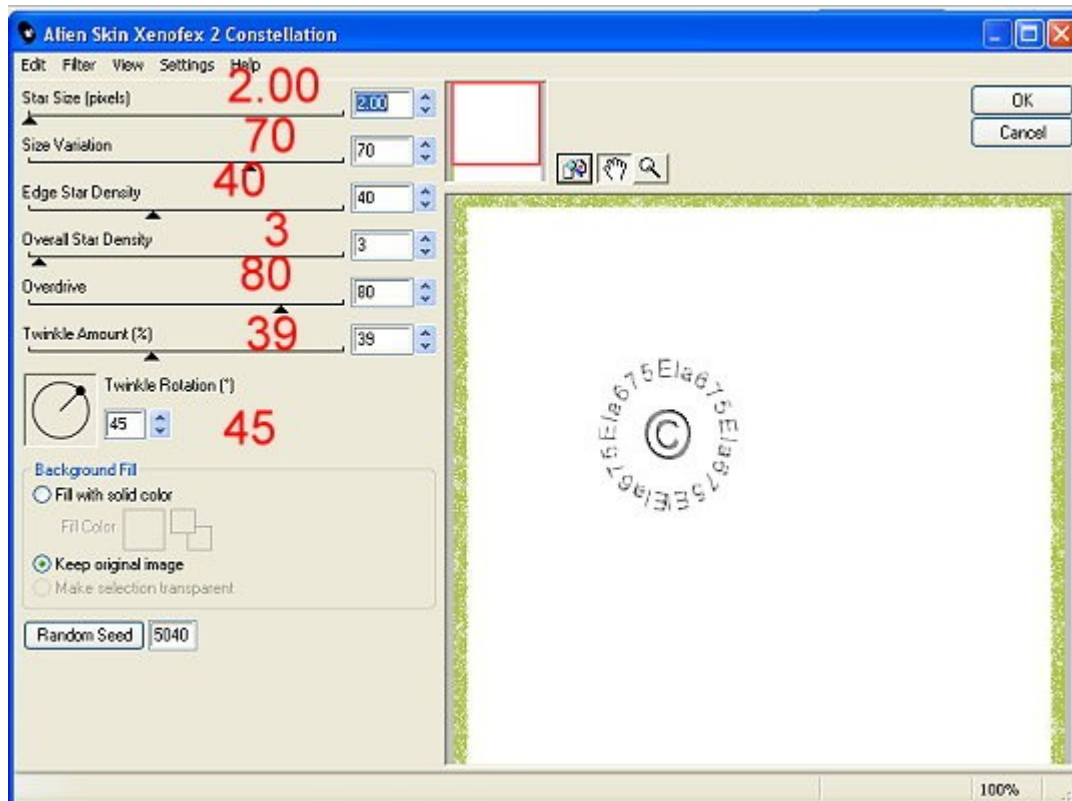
Alien Skin Xenofex 2 Constellation

Edit Filter View Settings Help

Star Size (pixels) 2.00 2.00

Size Variation 70 70

Edge Star Density 40 40

Overall Star Density 3 3

Overdrive 80 80

Twinkle Amount (%) 39 39

Twinkle Rotation (°) 45 45

Background Fill

Fill with solid color

Fill Color

Keep original image

Make selection transparent

Random Seed 5040

OK

Cancel

675Ela675Ela675Ela675Ela

©

100%